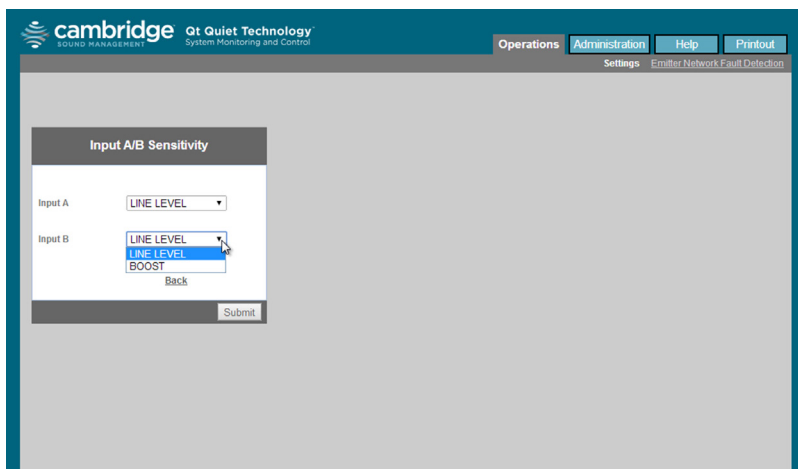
cambridge SOUND MANAGEMENT Qt Quiet Technology® System Monitoring and Control

Operations Administration Help Printout

Settings Emitter Network Fault Detection

Input A/B Sensitivity

Input A LINE LEVEL

Input B LINE LEVEL

LINE LEVEL
BOOST

Back

Submit